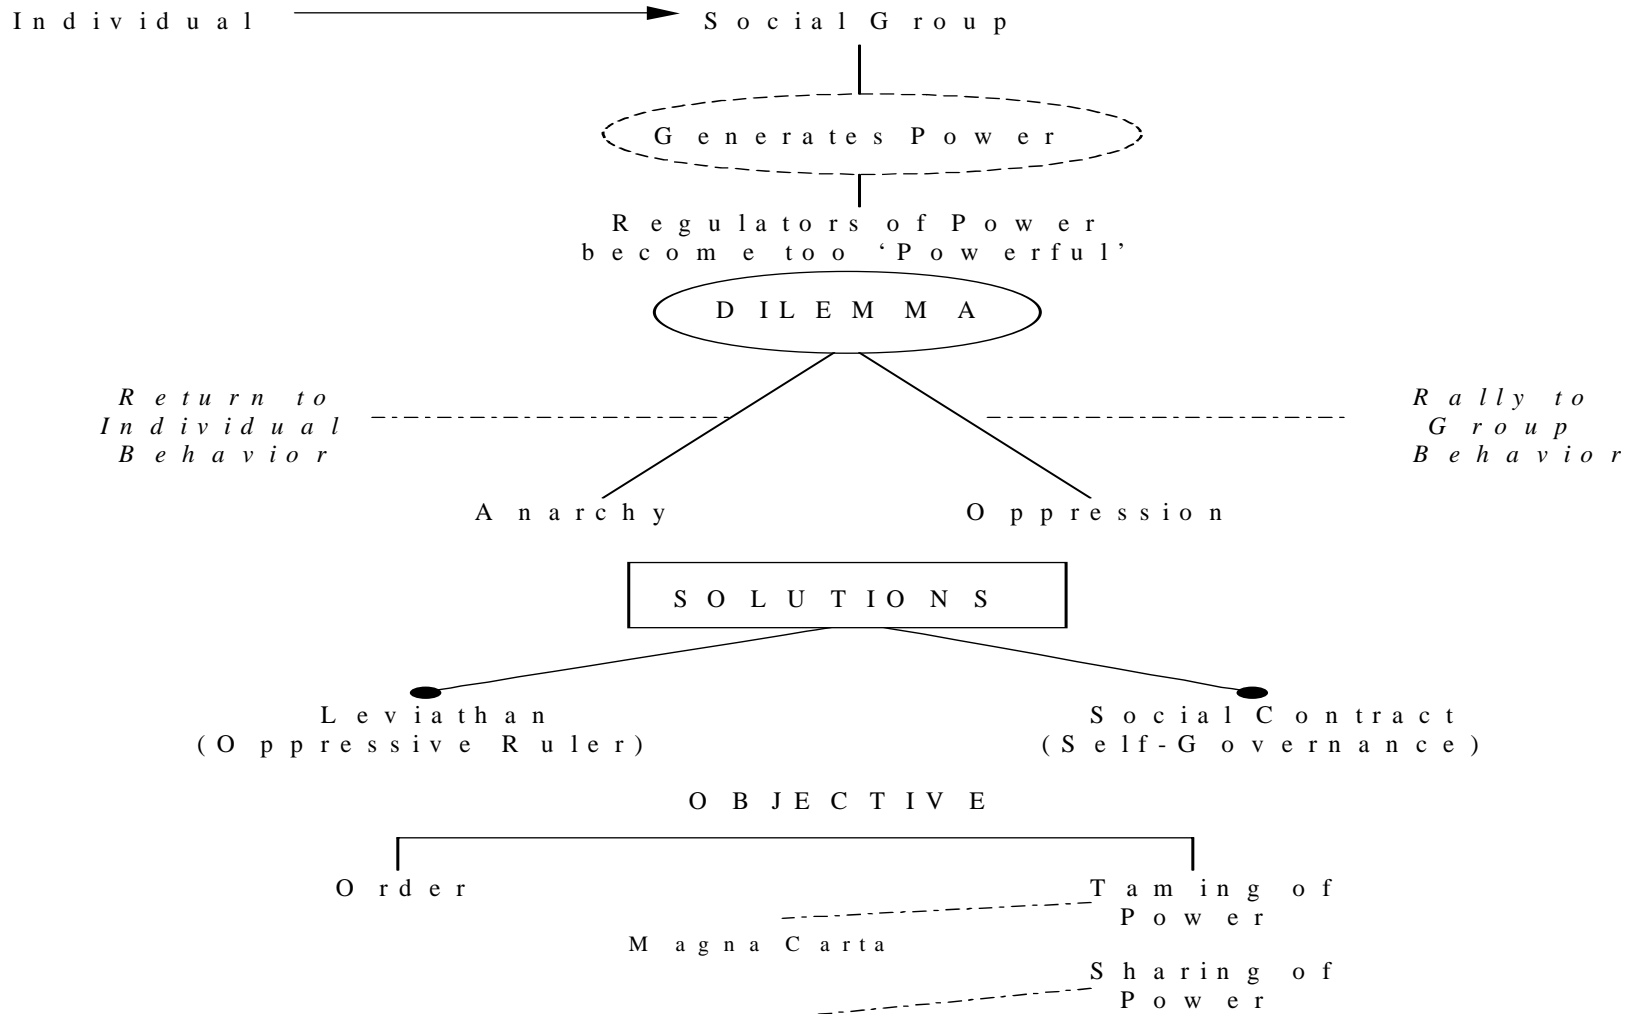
Individual Social Group

Generates Power

Regulators of Power become too 'Powerful'

DILEMMA

*Return to Individual Behavior*

*Rally to Group Behavior*

Anarchy

Oppression

SOLUTIONS

Leviathan (Oppressive Ruler)

Social Contract (Self-Governance)

OBJECTIVE

Order

Taming of Power

Magna Carta

Sharing of Power